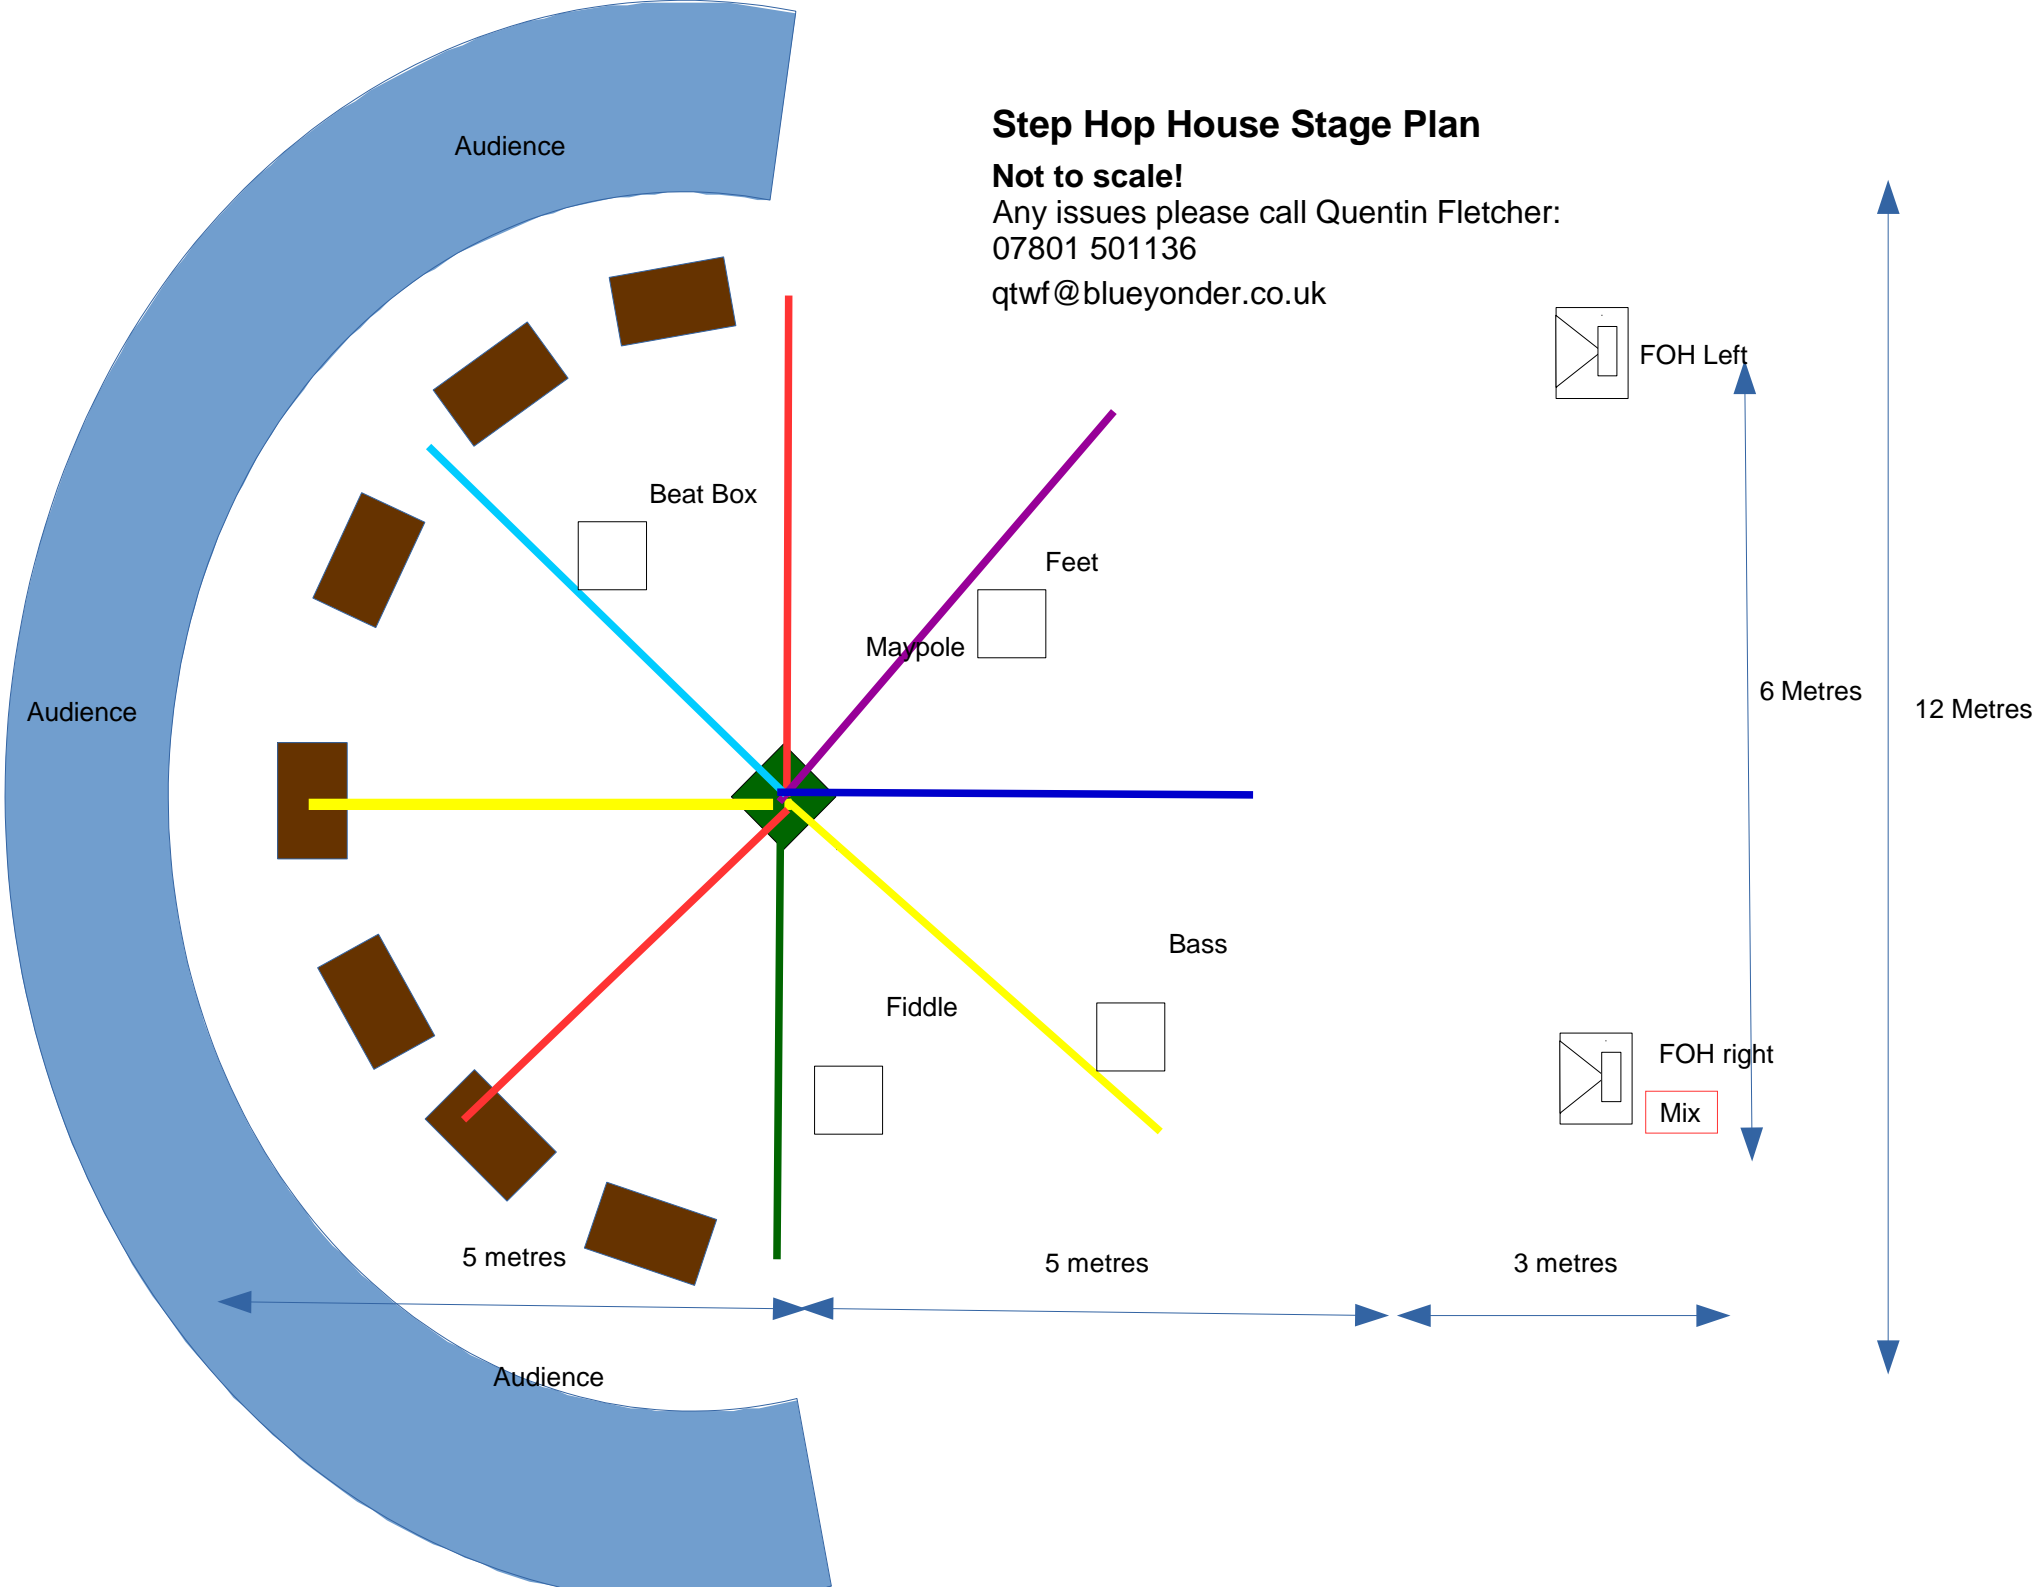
Step Hop House Stage Plan

Not to scale!
Any issues please call Quentin Fletcher:
07801 501136
qtwf@blueyonder.co.uk

Audience

FOH Left

Beat Box

Feet

Maypole

Audience

6 Metres

12 Metres

Bass

Fiddle

FOH right

Mix

5 metres

5 metres

3 metres

Audience